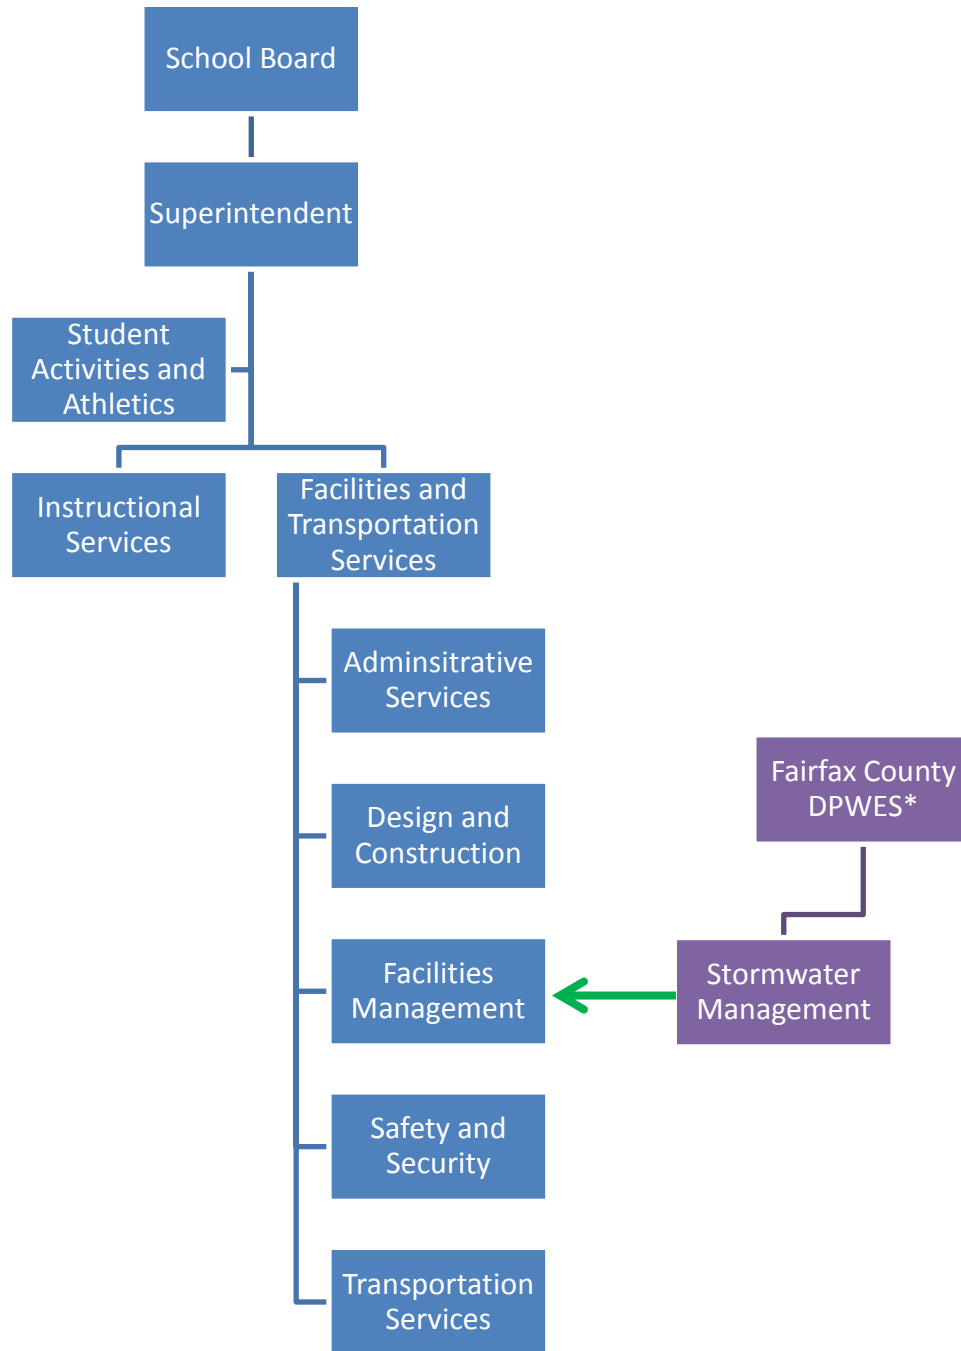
School Board

Superintendent

Student Activities and Athletics

Instructional Services

Facilities and Transportation Services

Adminsitrative Services

Design and Construction

Facilities Management

Safety and Security

Transportation Services

Fairfax County DPWES*

Stormwater Management